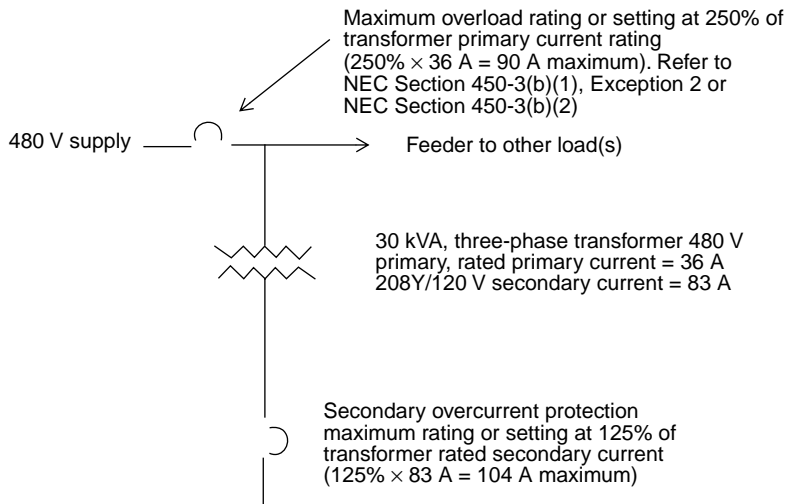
Maximum overload rating or setting at 250% of transformer primary current rating ($250\% \times 36$ A = 90 A maximum). Refer to NEC Section 450-3(b)(1), Exception 2 or NEC Section 450-3(b)(2)

480 V supply

Feeder to other load(s)

30 kVA, three-phase transformer 480 V primary, rated primary current = 36 A 208Y/120 V secondary current = 83 A

Secondary overcurrent protection maximum rating or setting at 125% of transformer rated secondary current ($125\% \times 83$ A = 104 A maximum)